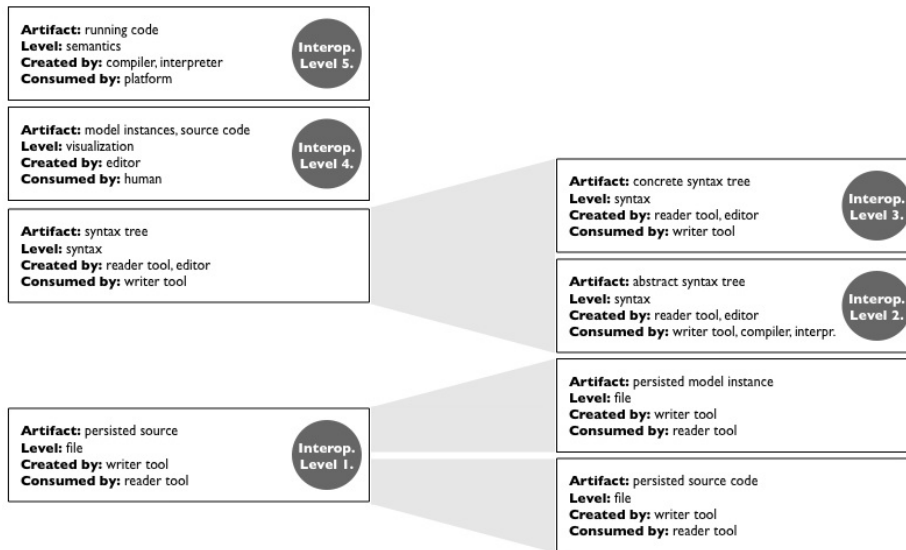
**Artifact:** running code
**Level:** semantics
**Created by:** compiler, interpreter
**Consumed by:** platform

Interop. Level 5.

**Artifact:** model instances, source code
**Level:** visualization
**Created by:** editor
**Consumed by:** human

Interop. Level 4.

**Artifact:** syntax tree
**Level:** syntax
**Created by:** reader tool, editor
**Consumed by:** writer tool

**Artifact:** concrete syntax tree
**Level:** syntax
**Created by:** reader tool, editor
**Consumed by:** writer tool

Interop. Level 3.

**Artifact:** abstract syntax tree
**Level:** syntax
**Created by:** reader tool, editor
**Consumed by:** writer tool, compiler, interpr.

Interop. Level 2.

**Artifact:** persisted source
**Level:** file
**Created by:** writer tool
**Consumed by:** reader tool

Interop. Level 1.

**Artifact:** persisted model instance
**Level:** file
**Created by:** writer tool
**Consumed by:** reader tool

**Artifact:** persisted source code
**Level:** file
**Created by:** writer tool
**Consumed by:** reader tool